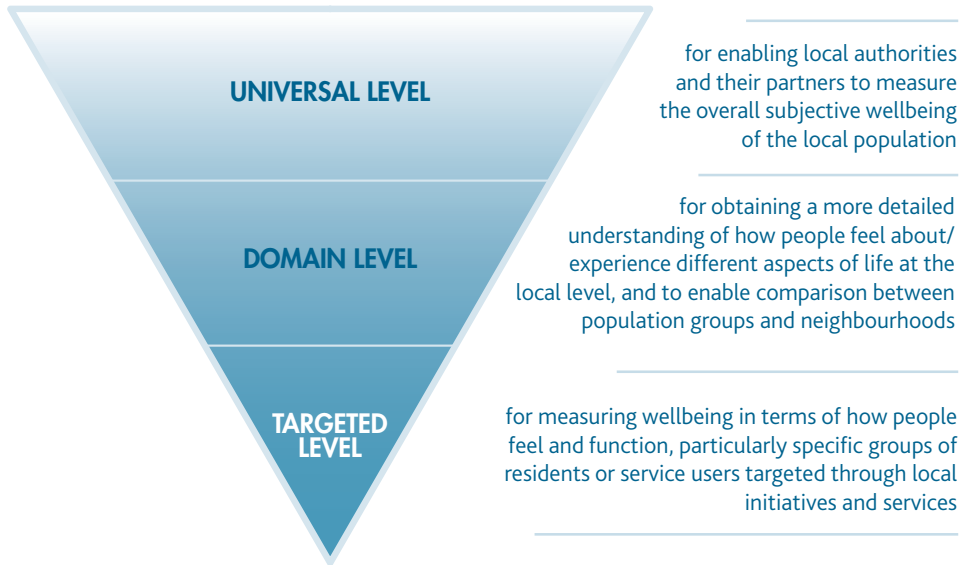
UNIVERSAL LEVEL

for enabling local authorities and their partners to measure the overall subjective wellbeing of the local population

DOMAIN LEVEL

for obtaining a more detailed understanding of how people feel about/ experience different aspects of life at the local level, and to enable comparison between population groups and neighbourhoods

TARGETED LEVEL

for measuring wellbeing in terms of how people feel and function, particularly specific groups of residents or service users targeted through local initiatives and services